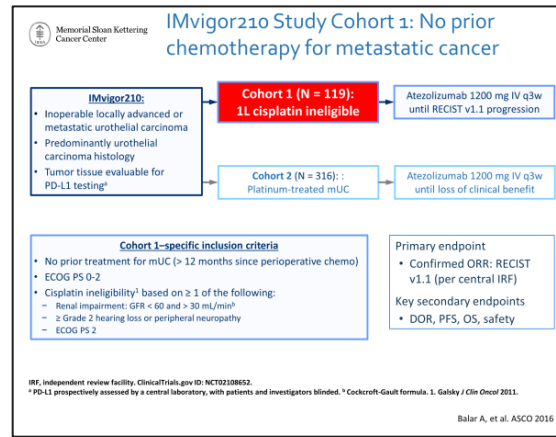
Memorial Sloan Kettering Cancer Center

IMvigor210 Study Cohort 1: No prior chemotherapy for metastatic cancer

IMvigor210:
- Inoperable locally advanced or metastatic urothelial carcinoma
- Predominantly urothelial carcinoma histology
- Tumor tissue evaluable for PD-L1 testing$^a$

Cohort 1 (N = 119): 1L cisplatin ineligible

Atezolizumab 1200 mg IV q3w until RECIST v1.1 progression

Cohort 2 (N = 316): : Platinum-treated mUC

Atezolizumab 1200 mg IV q3w until loss of clinical benefit

Cohort 1–specific inclusion criteria
- No prior treatment for mUC (> 12 months since perioperative chemo)
- ECOG PS 0-2
- Cisplatin ineligibility$^1$ based on ≥ 1 of the following:
  - Renal impairment: GFR < 60 and > 30 mL/min$^b$
  - ≥ Grade 2 hearing loss or peripheral neuropathy
  - ECOG PS 2

Primary endpoint
- Confirmed ORR: RECIST v1.1 (per central IRF)

Key secondary endpoints
- DOR, PFS, OS, safety

IRF, independent review facility. ClinicalTrials.gov ID: NCT02108652.
$^a$ PD-L1 prospectively assessed by a central laboratory, with patients and investigators blinded. $^b$ Cockcroft-Gault formula. 1. Galsky J Clin Oncol 2011.

Balar A, et al. ASCO 2016